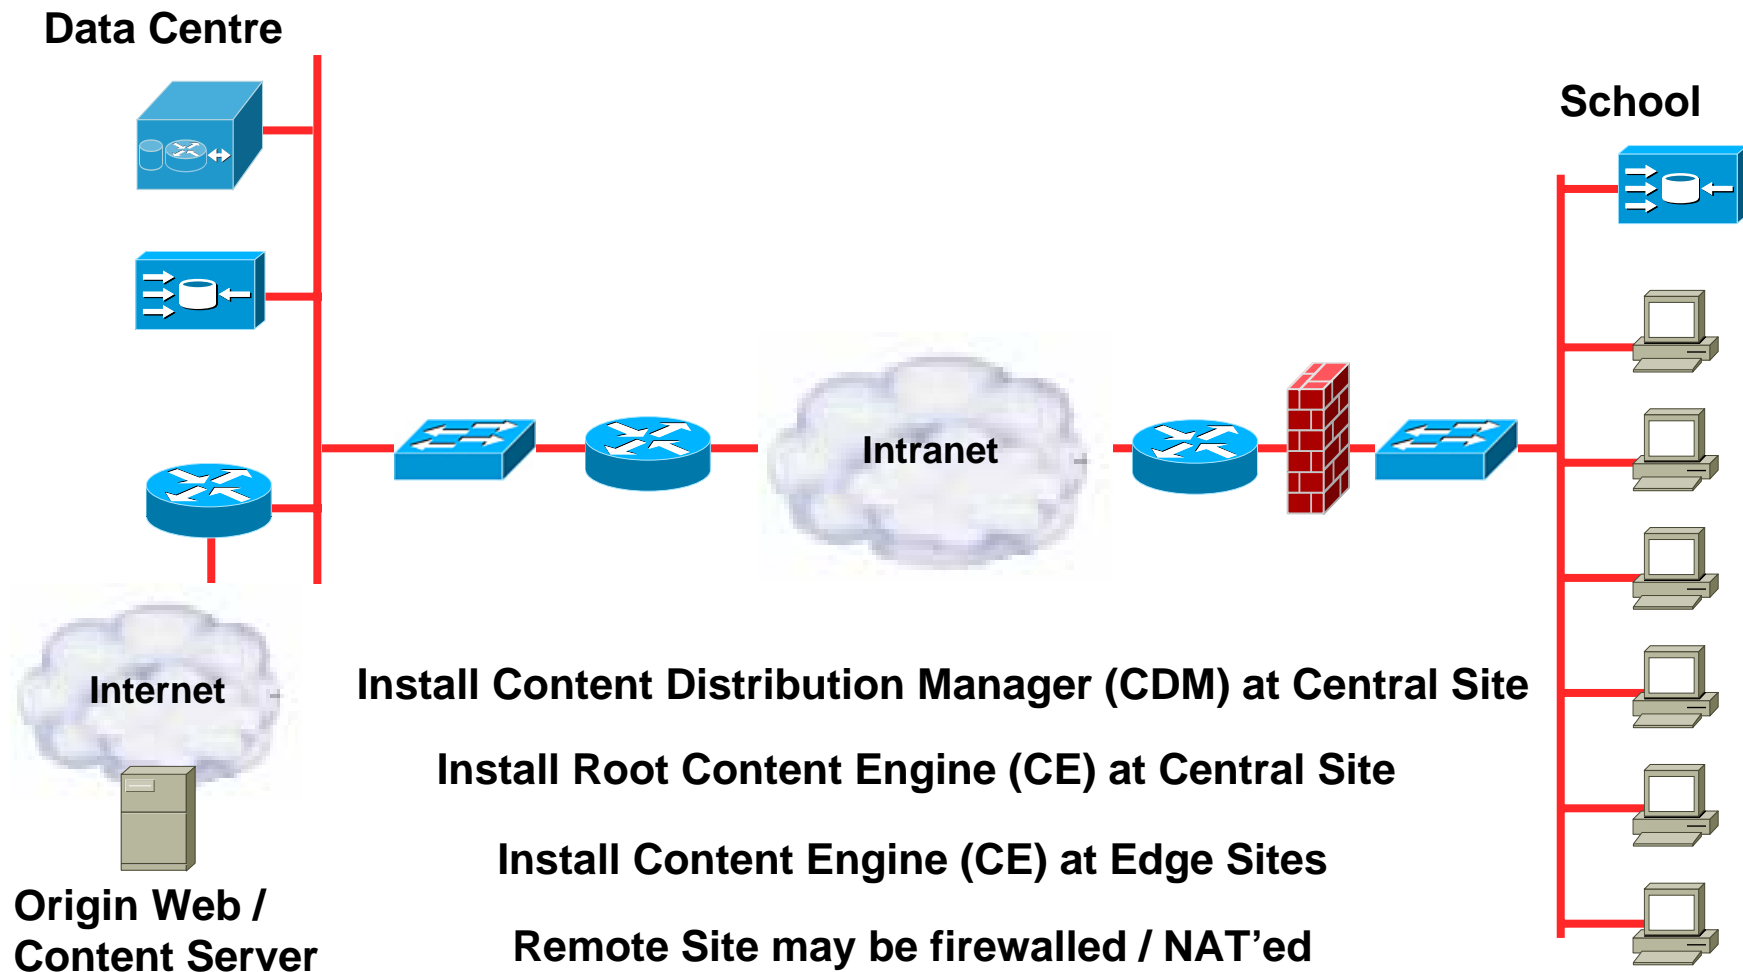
Data Centre

School

Intranet

Internet

Origin Web / Content Server

Install Content Distribution Manager (CDM) at Central Site

Install Root Content Engine (CE) at Central Site

Install Content Engine (CE) at Edge Sites

Remote Site may be firewalled / NAT’ed